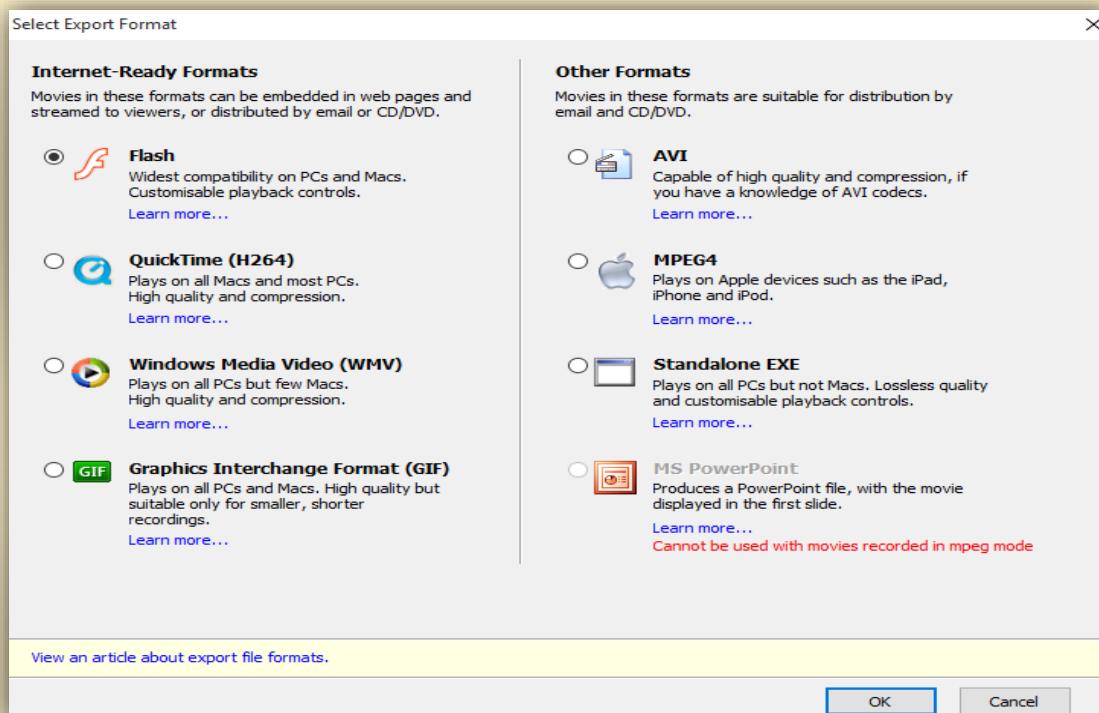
Select Export Format

Internet-Ready Formats
Movies in these formats can be embedded in web pages and streamed to viewers, or distributed by email or CD/DVD.

Flash
Widest compatibility on PCs and Macs. Customisable playback controls.
Learn more...

QuickTime (H264)
Plays on all Macs and most PCs. High quality and compression.
Learn more...

Windows Media Video (WMV)
Plays on all PCs but few Macs. High quality and compression.
Learn more...

GIF
Graphics Interchange Format (GIF)
Plays on all PCs and Macs. High quality but suitable only for smaller, shorter recordings.
Learn more...

Other Formats
Movies in these formats are suitable for distribution by email and CD/DVD.

AVI
Capable of high quality and compression, if you have a knowledge of AVI codecs.
Learn more...

MPEG4
Plays on Apple devices such as the iPad, iPhone and iPod.
Learn more...

Standalone EXE
Plays on all PCs but not Macs. Lossless quality and customisable playback controls.
Learn more...

MS PowerPoint
Produces a PowerPoint file, with the movie displayed in the first slide.
Learn more...
Cannot be used with movies recorded in mpeg mode

View an article about export file formats.

OK
Cancel